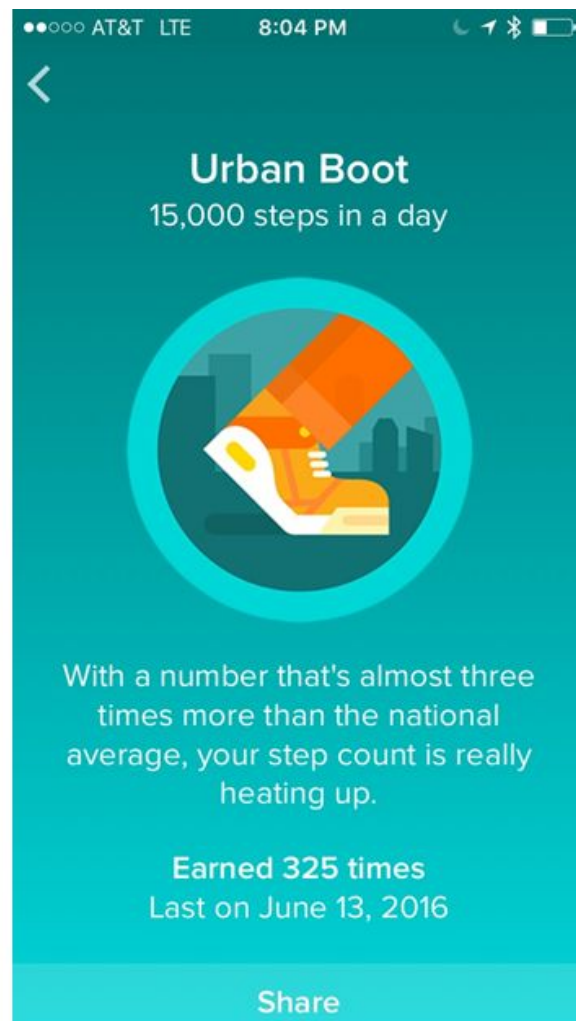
●●○○○ AT&T LTE 8:04 PM

<

Urban Boot
15,000 steps in a day

With a number that's almost three times more than the national average, your step count is really heating up.

Earned 325 times
Last on June 13, 2016

Share